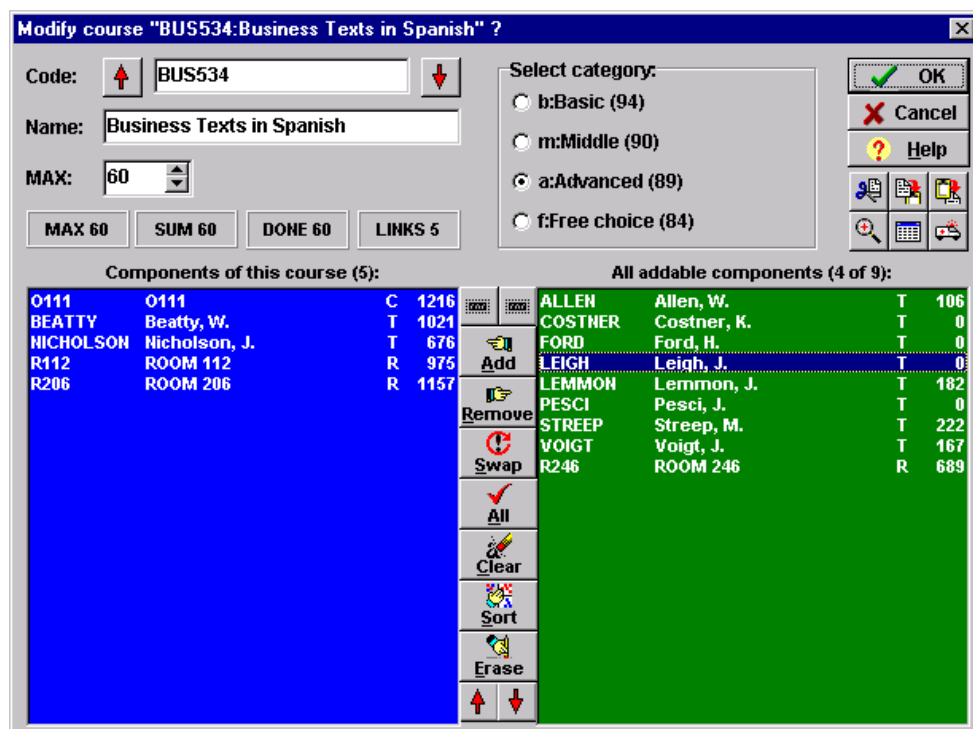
Modify course "BUS534:Business Texts in Spanish" ?

Code: BUS534

Name: Business Texts in Spanish

MAX: 60

MAX 60 SUM 60 DONE 60 LINKS 5

Select category:
b:Basic (94)
m:Middle (90)
a:Advanced (89)
f:Free choice (84)

OK
Cancel
Help

Components of this course (5):

| | | | |
|---|---|---|---|
| O111 | O111 | C | 1216 |
| BEATTY | Beatty, W. | T | 1021 |
| NICHOLSON | Nicholson, J. | T | 676 |
| R112 | ROOM 112 | R | 975 |
| R206 | ROOM 206 | R | 1157 |

Add
Remove
Swap
All
Clear
Sort
Erase

All addable components (4 of 9):

| | | | |
|---|---|---|---|
| ALLEN | Allen, W. | T | 106 |
| COSTNER | Costner, K. | T | 0 |
| FORD | Ford, H. | T | 0 |
| LEIGH | Leigh, J. | T | 0 |
| LEMMON | Lemmon, J. | T | 182 |
| PESCI | Pesci, J. | T | 0 |
| STREEP | Streep, M. | T | 222 |
| VOIGT | Voigt, J. | T | 167 |
| R246 | ROOM 246 | R | 689 |